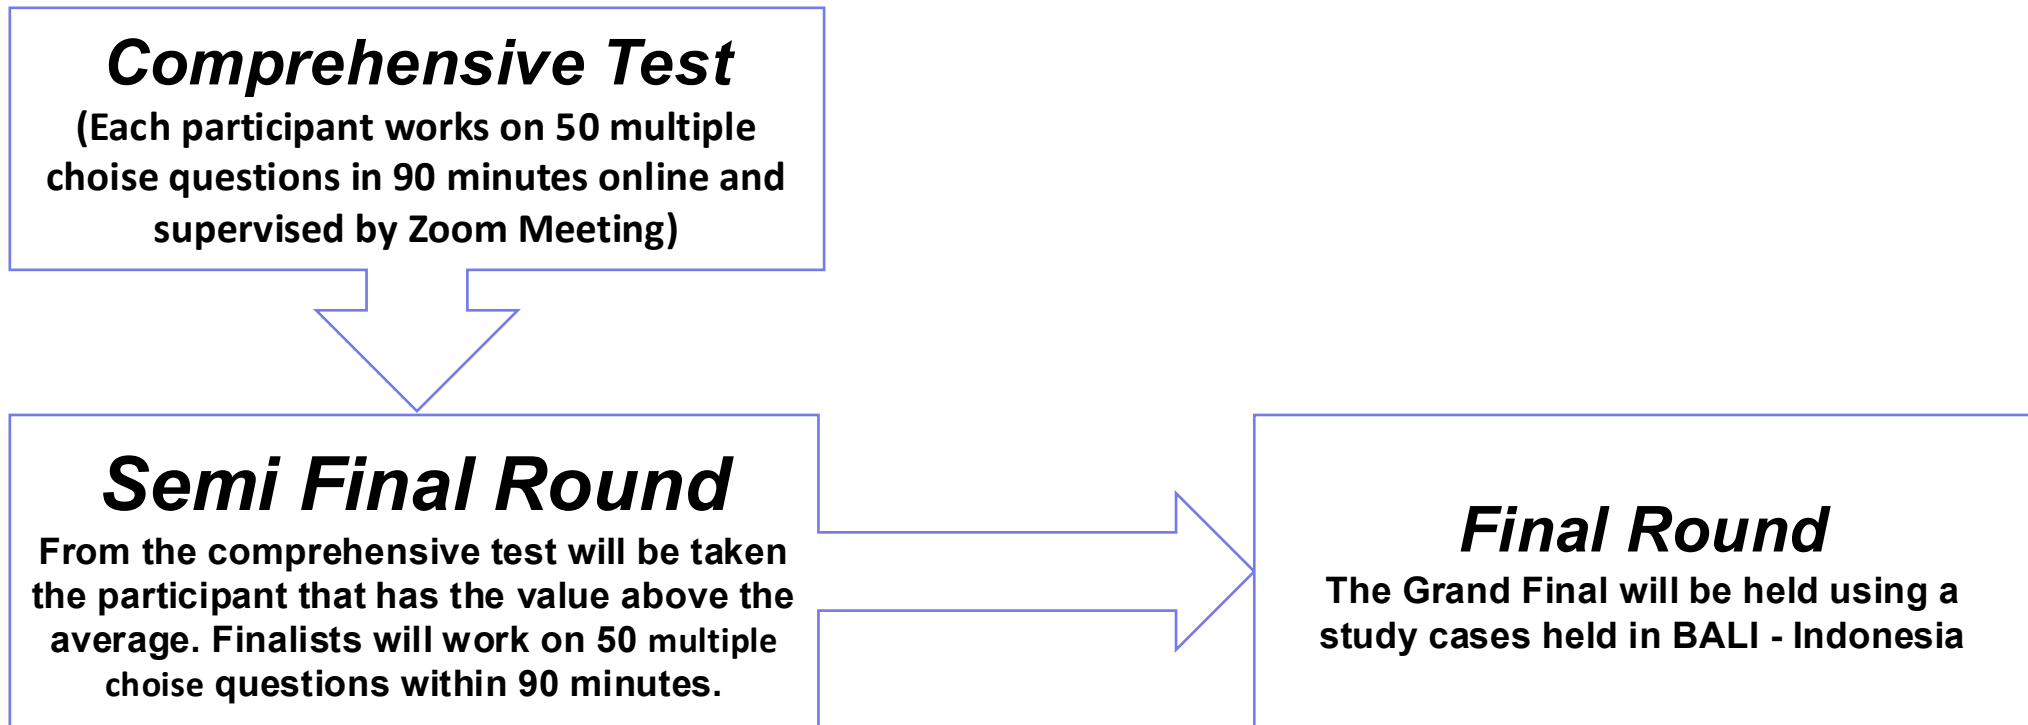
Comprehensive Test
(Each participant works on 50 multiple choise questions in 90 minutes online and supervised by Zoom Meeting)

Semi Final Round
From the comprehensive test will be taken the participant that has the value above the average. Finalists will work on 50 multiple choise questions within 90 minutes.

Final Round
The Grand Final will be held using a study cases held in BALI - Indonesia